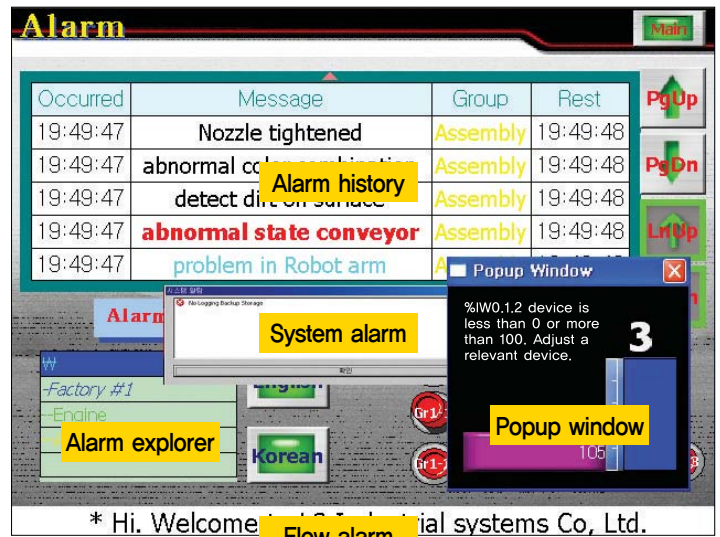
Alarm

Main

| Occurred | Message | Group | Rest |
|---|---|---|---|
| 19:49:47 | Nozzle tightened | Assembly | 19:49:48 |
| 19:49:47 | abnormal co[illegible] | Assembly | 19:49:48 |
| 19:49:47 | detect di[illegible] | Assembly | 19:49:48 |
| 19:49:47 | abnormal state conveyor | Assembly | 19:49:48 |
| 19:49:47 | problem in Robot arm | A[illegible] | |

Alarm history

PgUp
PgDn
LnUp

Alarm

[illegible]
No Logging Backup Storage
확인

System alarm

Popup Window
%IW0.1.2 device is less than 0 or more than 100. Adjust a relevant device.
3
105

Popup window

-Factory #1
-Engine

Alarm explorer

English
Korean

Gr1-
Gr1-

* Hi. Welcome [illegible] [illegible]ial systems Co, Ltd.

Flow alarm